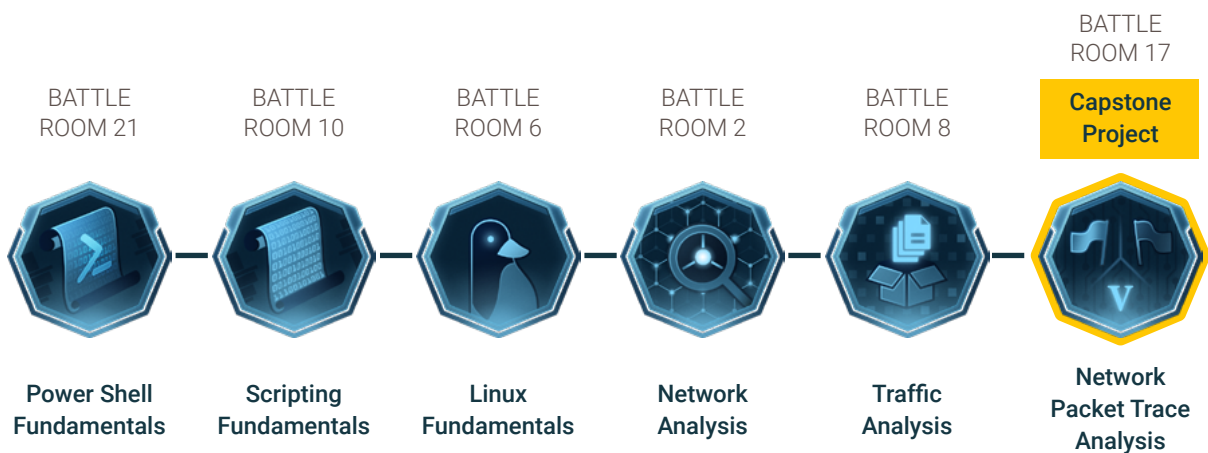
BATTLE ROOM 21

Power Shell Fundamentals

BATTLE ROOM 10

Scripting Fundamentals

BATTLE ROOM 6

Linux Fundamentals

BATTLE ROOM 2

Network Analysis

BATTLE ROOM 8

Traffic Analysis

BATTLE ROOM 17

Capstone Project

V

Network Packet Trace Analysis